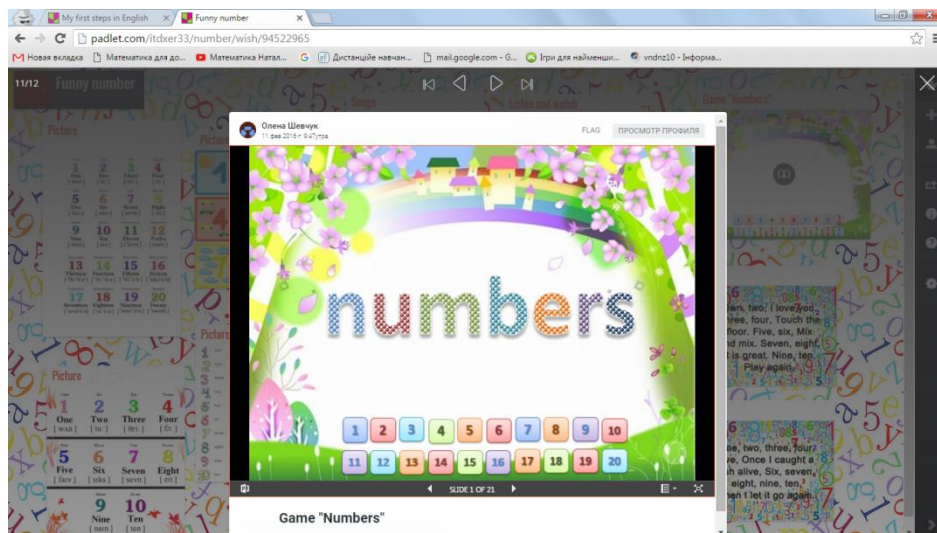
My first steps in English
Funny number
padlet.com/itdxer33/number/wish/94522965
Новая вкладка
Математика для до...
Математика Натал...
Дистанційне навчан...
mail.google.com - G...
Ігри для найменши...
vndnz10 - Інформа...

11/12 Funny number

Picture
Picture
Picture
Songs
Listen and watch
Game "Numbers"

Олена Шевчук
11 фев 2016 г. 9:47 утра
FLAG
ПРОСМОТР ПРОФИЛЯ

numbers

| 1 | 2 | 3 | 4 | 5 | 6 | 7 | 8 | 9 | 10 |
|---|---|---|---|---|---|---|---|---|---|
| 11 | 12 | 13 | 14 | 15 | 16 | 17 | 18 | 19 | 20 |

SLIDE 1 OF 21

Game "Numbers"

1 One [wʌn]
2 Two [tuː]
3 Three [θriː]
4 Four [fɔː]
5 Five [faɪv]
6 Six [sɪks]
7 Seven [sevn]
8 Eight [eɪt]
9 Nine [naɪn]
10 Ten [ten]

13 Thirteen
14 Fourteen
15 Fifteen
16 Sixteen
17 Seventeen
18 Eighteen
19 Nineteen
20 Twenty

...two, I love you, ...ree, four, Touch the ...floor. Five, six, Mix ...nd mix. Seven, eight, ...t is great. Nine, ten, Play again.

...e, two, three, four ...ve, Once I caught a ...h alive, Six, seven, ...eight, nine, ten, ...en I let it go again.